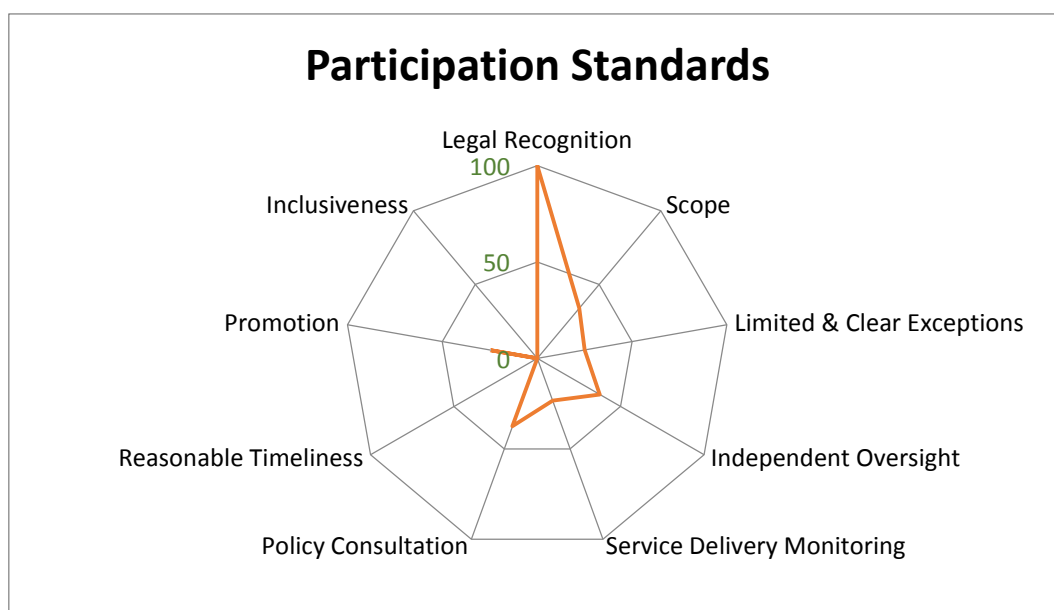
Participation Standards

Legal Recognition

100

Scope

Inclusiveness

50

Promotion

Limited & Clear Exceptions

0

Reasonable Timeliness

Independent Oversight

Policy Consultation

Service Delivery Monitoring